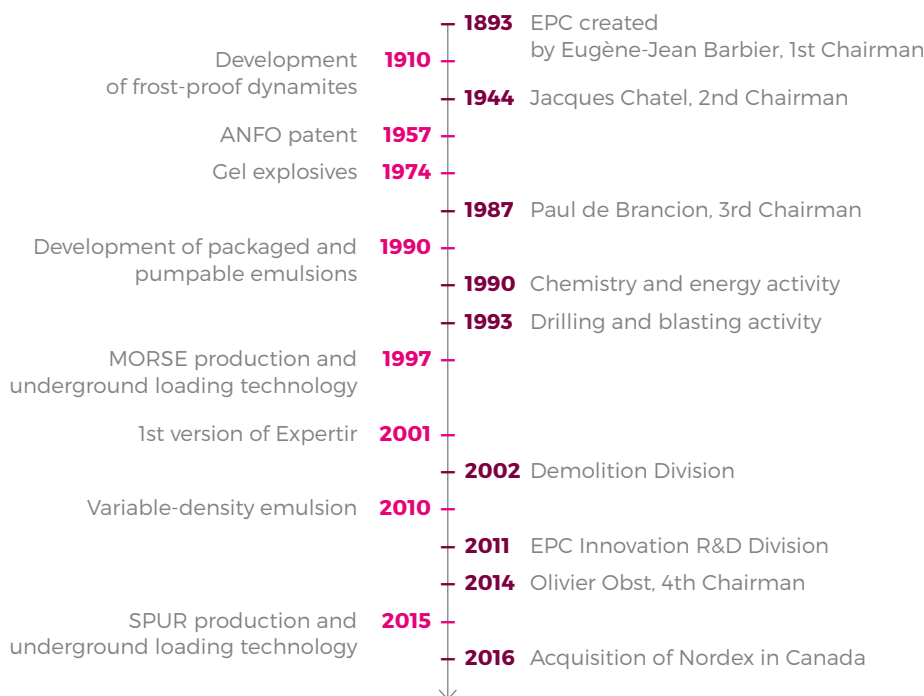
1893 EPC created by Eugène-Jean Barbier, 1st Chairman

Development of frost-proof dynamites 1910

1944 Jacques Chatel, 2nd Chairman

ANFO patent 1957

Gel explosives 1974

1987 Paul de Brancion, 3rd Chairman

Development of packaged and pumpable emulsions 1990

1990 Chemistry and energy activity

1993 Drilling and blasting activity

MORSE production and underground loading technology 1997

1st version of Expertir 2001

2002 Demolition Division

Variable-density emulsion 2010

2011 EPC Innovation R&D Division

2014 Olivier Obst, 4th Chairman

SPUR production and underground loading technology 2015

2016 Acquisition of Nordex in Canada